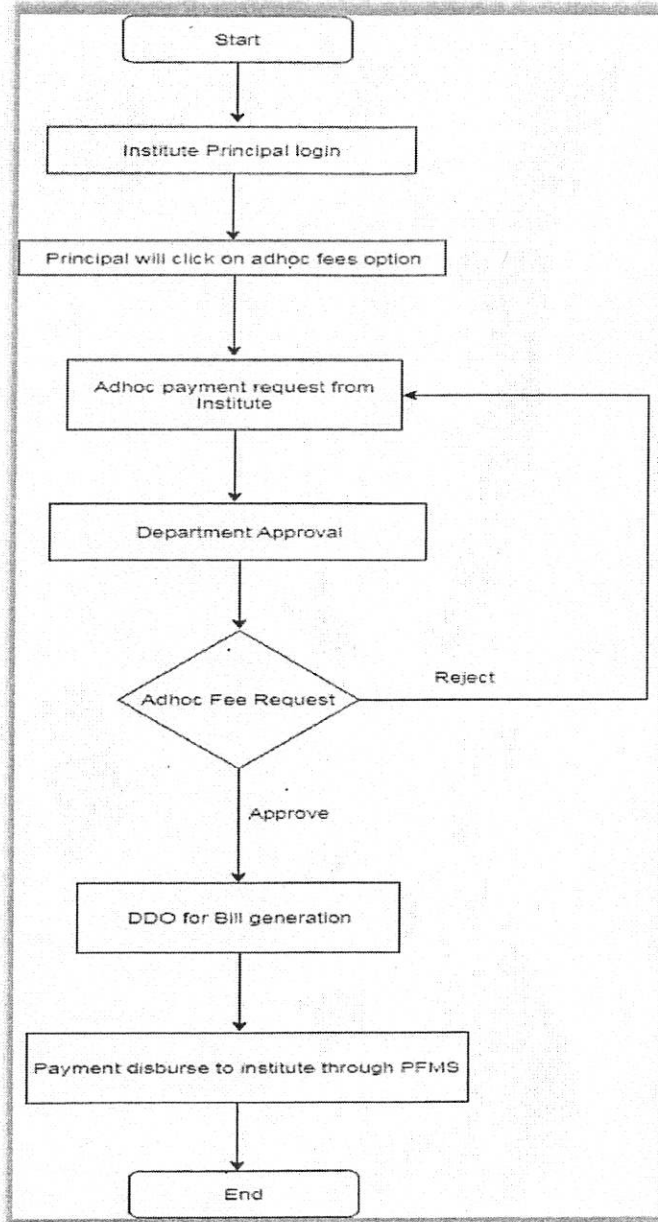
Start

Institute Principal login

Principal will click on adhoc fees option

Adhoc payment request from Institute

Department Approval

Adhoc Fee Request

Reject

Approve

DDO for Bill generation

Payment disburse to institute through PFMS

End